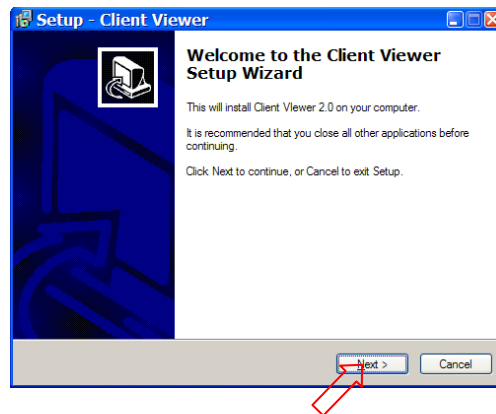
Setup - Client Viewer

Welcome to the Client Viewer Setup Wizard

This will install Client Viewer 2.0 on your computer.

It is recommended that you close all other applications before continuing.

Click Next to continue, or Cancel to exit Setup.

Next >

Cancel